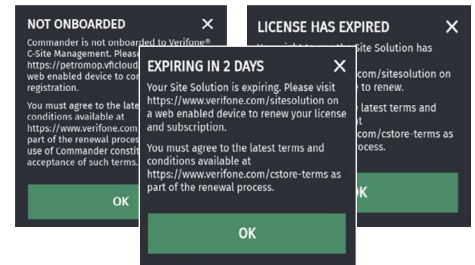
NOT ONBOARDED ✕

Commander is not onboarded to Verifone® C-Site Management. Pleas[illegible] https://petromop.vficloud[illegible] web enabled device to con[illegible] registration.

You must agree to the latest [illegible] conditions available at https://www.verifone.com/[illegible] part of the renewal proces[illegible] use of Commander constit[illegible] acceptance of such terms.

OK

LICENSE HAS EXPIRED ✕

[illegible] Site Solution has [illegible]

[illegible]com/sitesolution on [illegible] to renew.

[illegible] latest terms and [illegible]

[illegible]com/cstore-terms as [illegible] process.

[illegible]K

EXPIRING IN 2 DAYS ✕

Your Site Solution is expiring. Please visit https://www.verifone.com/sitesolution on a web enabled device to renew your license and subscription.

You must agree to the latest terms and conditions available at https://www.verifone.com/cstore-terms as part of the renewal process.

OK